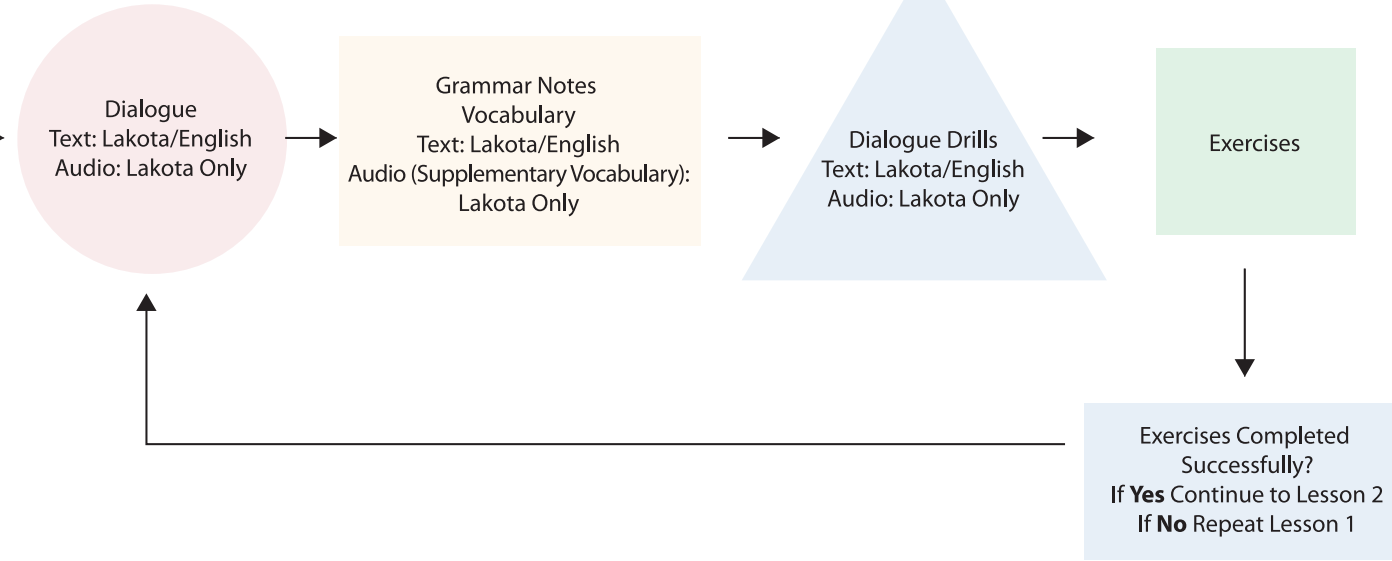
Dialogue
Text: Lakota/English
Audio: Lakota Only

Grammar Notes
Vocabulary
Text: Lakota/English
Audio (Supplementary Vocabulary): Lakota Only

Dialogue Drills
Text: Lakota/English
Audio: Lakota Only

Exercises

Exercises Completed Successfully?
If **Yes** Continue to Lesson 2
If **No** Repeat Lesson 1